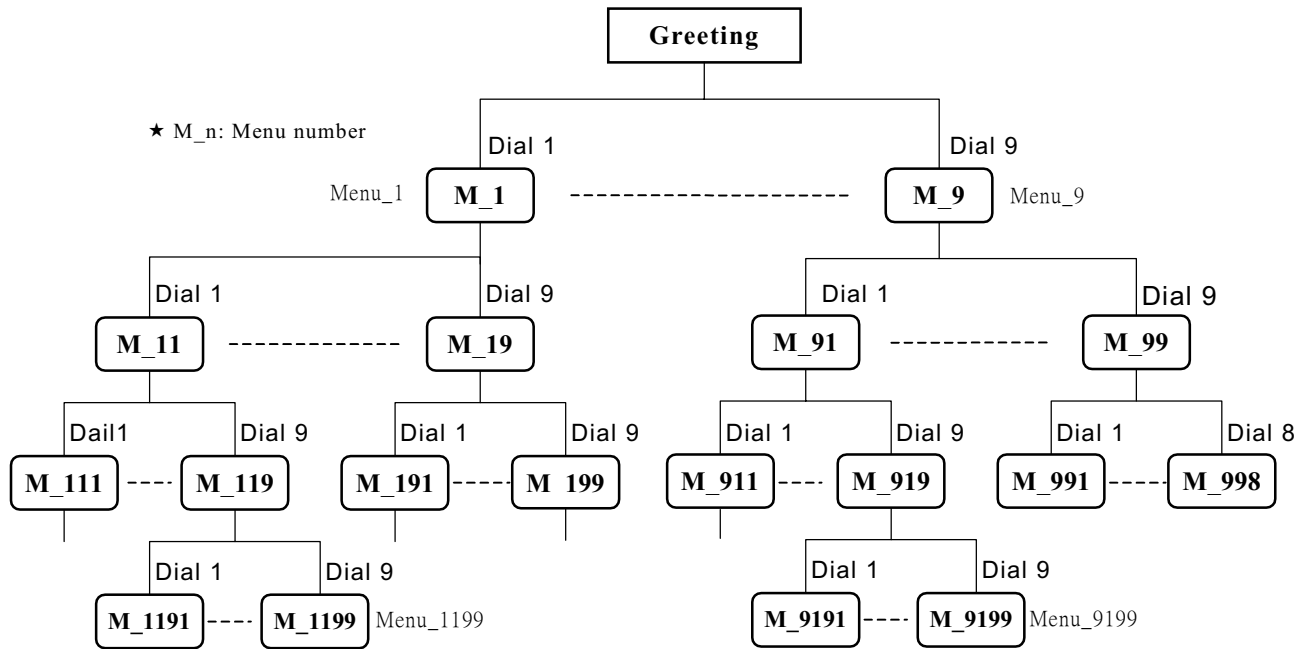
Greeting

★ M_n: Menu number

Dial 1

Dial 9

Menu_1

M_1

M_9

Menu_9

Dial 1

Dial 9

Dial 1

Dial 9

M_11

M_19

M_91

M_99

Dail1

Dial 9

Dial 1

Dial 9

Dial 1

Dial 9

Dial 1

Dial 8

M_111

M_119

M_191

M 199

M_911

M_919

M_991

M_998

Dial 1

Dial 9

Dial 1

Dial 9

M_1191

M_1199

Menu_1199

M_9191

M_9199

Menu_9199